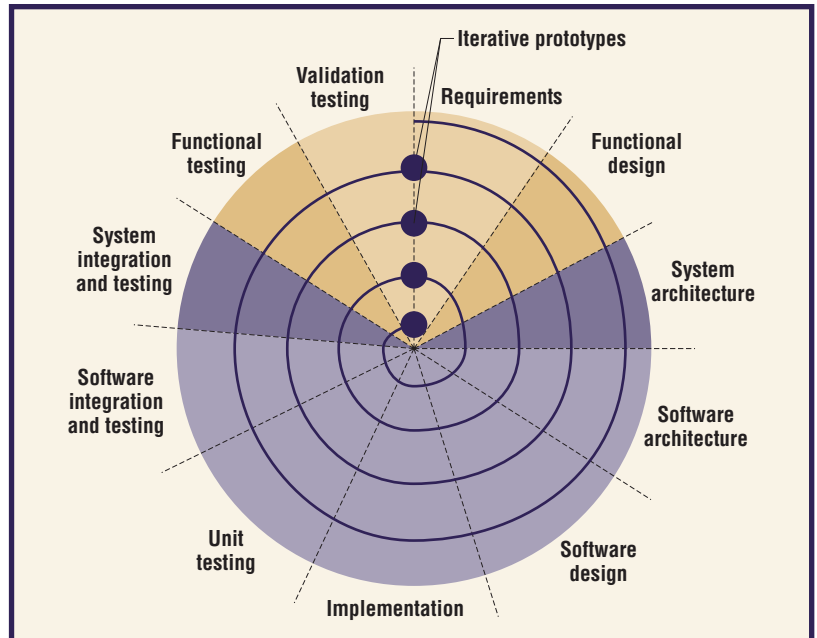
Iterative prototypes

Validation testing

Requirements

Functional testing

Functional design

System integration and testing

System architecture

Software integration and testing

Software architecture

Unit testing

Software design

Implementation